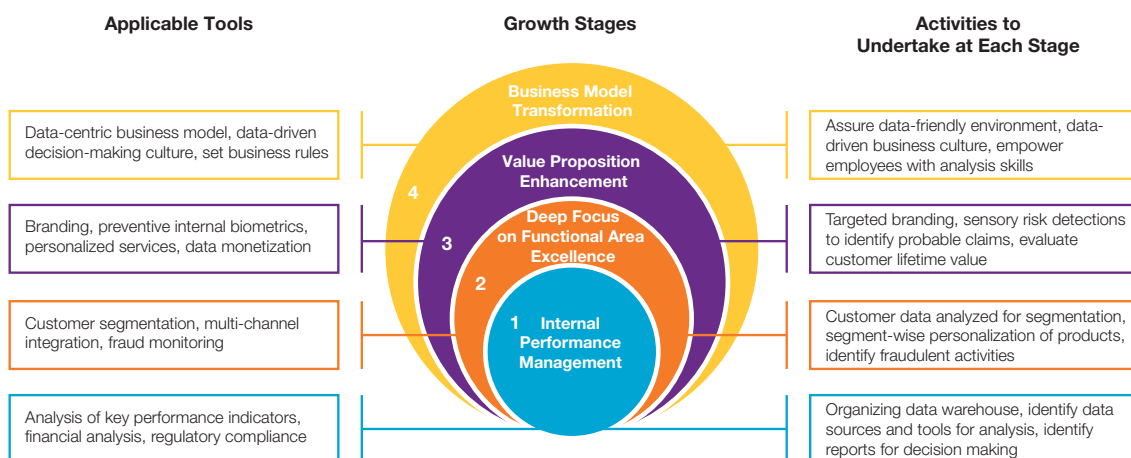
Applicable Tools

Growth Stages

Activities to Undertake at Each Stage

Business Model Transformation

Data-centric business model, data-driven decision-making culture, set business rules

Assure data-friendly environment, data-driven business culture, empower employees with analysis skills

4

Value Proposition Enhancement

Branding, preventive internal biometrics, personalized services, data monetization

3

Deep Focus on Functional Area Excellence

Targeted branding, sensory risk detections to identify probable claims, evaluate customer lifetime value

2

Customer segmentation, multi-channel integration, fraud monitoring

1 Internal Performance Management

Customer data analyzed for segmentation, segment-wise personalization of products, identify fraudulent activities

Analysis of key performance indicators, financial analysis, regulatory compliance

Organizing data warehouse, identify data sources and tools for analysis, identify reports for decision making